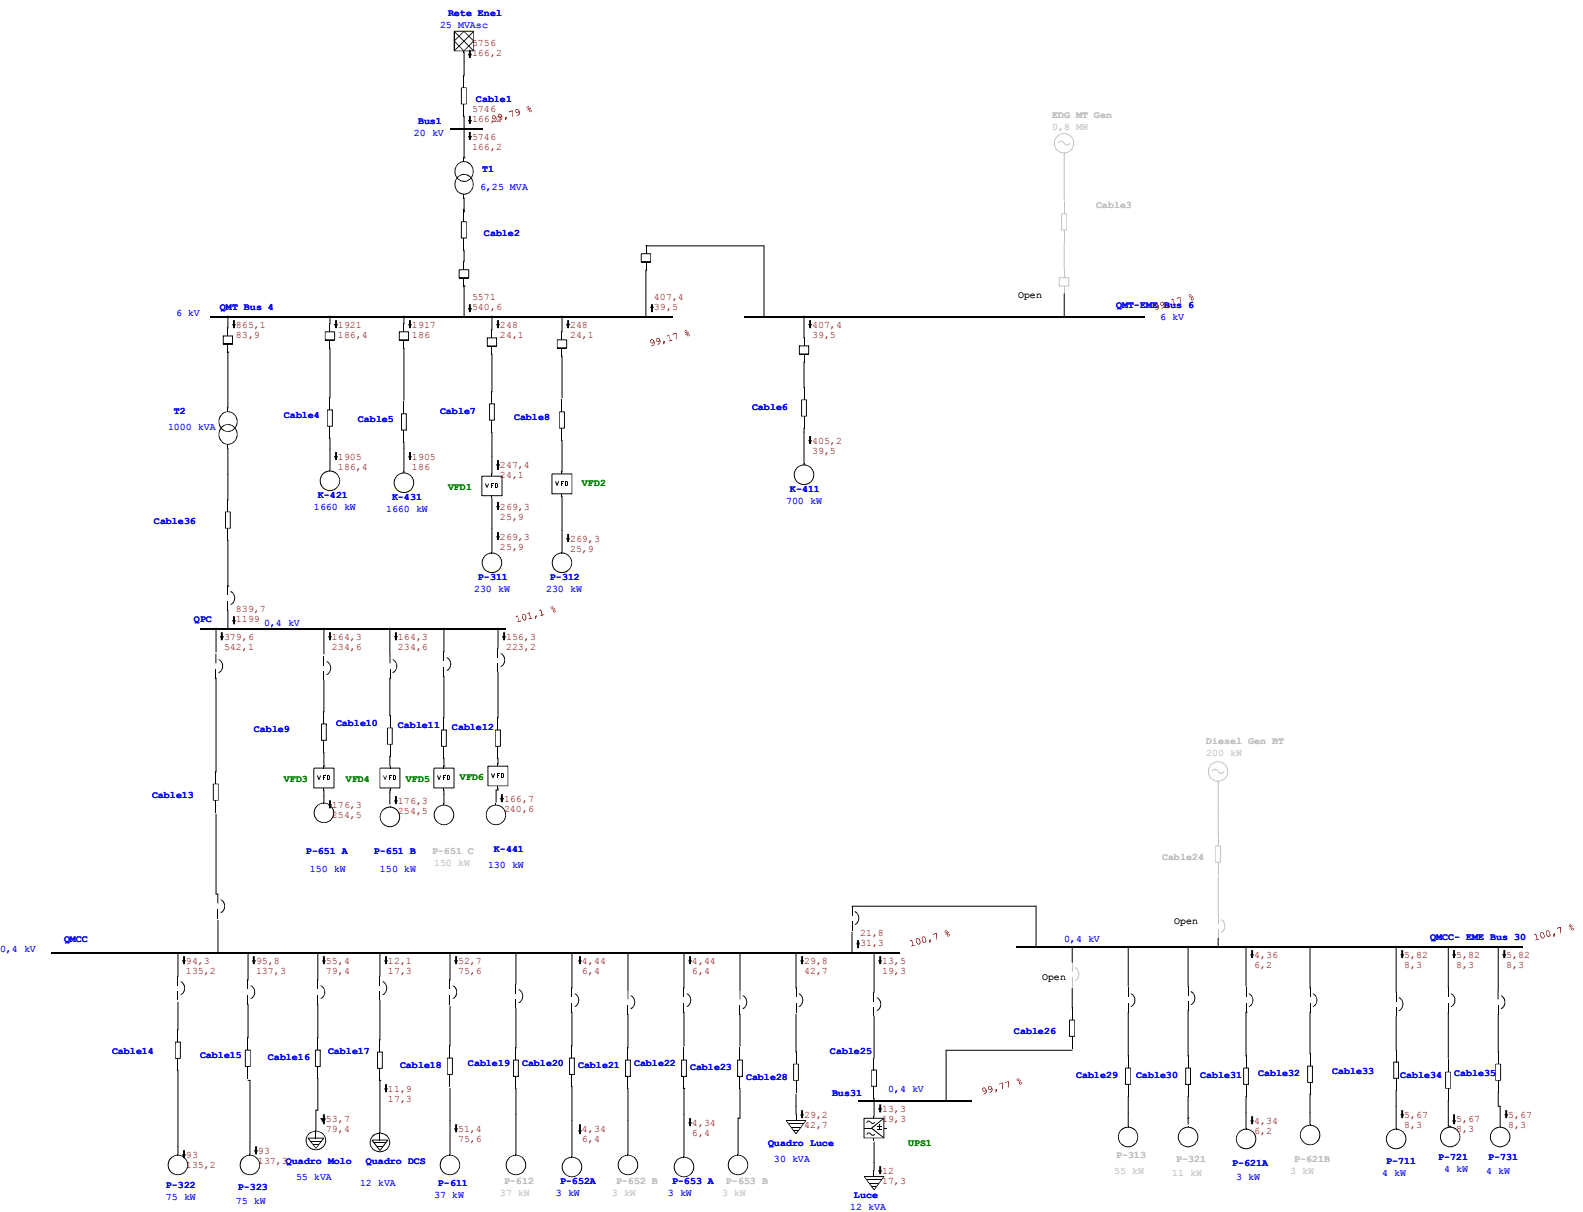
Rete Enel
25 MVAsc
5756
166,2

Cable1
5746
166,2
99,79 %

Bus1
20 kV
5746
166,2

T1
6,25 MVA

Cable2

EDG MT Gen
0,8 MW

Cable3

Open

5571
540,6

407,4
39,5

6 kV
QMT Bus 4
865,1
83,9
1921
186,4
1917
186
248
24,1
248
24,1
99,17 %

QMT-EME Bus 6
99,17 %
6 kV

407,4
39,5

T2
1000 kVA

Cable4
Cable5
Cable7
Cable8
Cable6

1905
186,4
1905
186
247,4
24,1

405,2
39,5

K-421
1660 kW
K-431
1660 kW
VFD1
VFD2
K-411
700 kW

269,3
25,9
269,3
25,9
269,3
25,9
269,3
25,9

P-311
230 kW
P-312
230 kW

Cable36

839,7
1199
QPC
0,4 kV
101,1 %
379,6
542,1
164,3
234,6
164,3
234,6
156,3
223,2

Cable9
Cable10
Cable11
Cable12

VFD3
VFD4
VFD5
VFD6

176,3
254,5
176,3
254,5
166,7
240,6

Cable13

P-651 A
150 kW
P-651 B
150 kW
P-651 C
150 kW
K-441
130 kW

Diesel Gen BT
200 kW

Cable24

Open

21,8
31,3
100,7 %

0,4 kV
QMCC
0,4 kV
QMCC- EME Bus 30
100,7 %

94,3
135,2
95,8
137,3
55,4
79,4
12,1
17,3
52,7
75,6
4,44
6,4
4,44
6,4
29,8
42,7
13,5
19,3

Open

4,36
6,2
5,82
8,3
5,82
8,3
5,82
8,3

Cable14
Cable15
Cable16
Cable17
Cable18
Cable19
Cable20
Cable21
Cable22
Cable23
Cable28
Cable25
Cable26

Bus31
0,4 kV
99,77 %

Cable29
Cable30
Cable31
Cable32
Cable33
Cable34
Cable35

11,9
17,3
53,7
79,4
51,4
75,6
4,34
6,4
4,34
6,4
29,2
42,7
13,3
19,3

UPS1

4,34
6,2
5,67
8,3
5,67
8,3
5,67
8,3

93
135,2
93
137,3

Quadro Luce
30 kVA

12
17,3

P-322
75 kW
P-323
75 kW
Quadro Molo
55 kVA
Quadro DCS
12 kVA
P-611
37 kW
P-612
37 kW
P-652A
3 kW
P-652 B
3 kW
P-653 A
3 kW
P-653 B
3 kW
Luce
12 kVA

P-313
55 kW
P-321
11 kW
P-621A
3 kW
P-621B
3 kW
P-711
4 kW
P-721
4 kW
P-731
4 kW